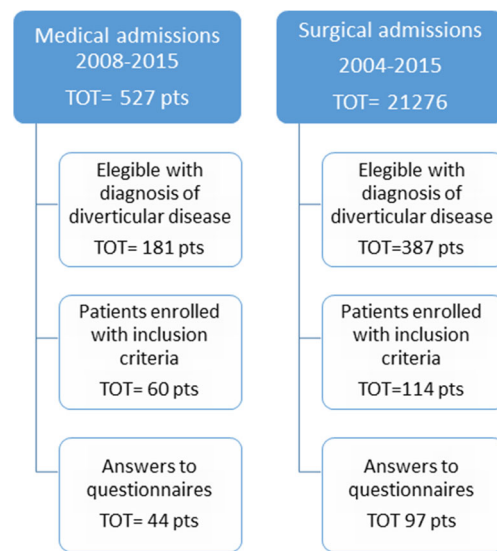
Medical admissions 2008-2015
TOT= 527 pts

Elegible with diagnosis of diverticular disease
TOT= 181 pts

Patients enrolled with inclusion criteria
TOT= 60 pts

Answers to questionnaires
TOT= 44 pts

Surgical admissions
2004-2015
TOT= 21276

Elegible with diagnosis of diverticular disease
TOT=387 pts

Patients enrolled with inclusion criteria
TOT=114 pts

Answers to questionnaires
TOT 97 pts